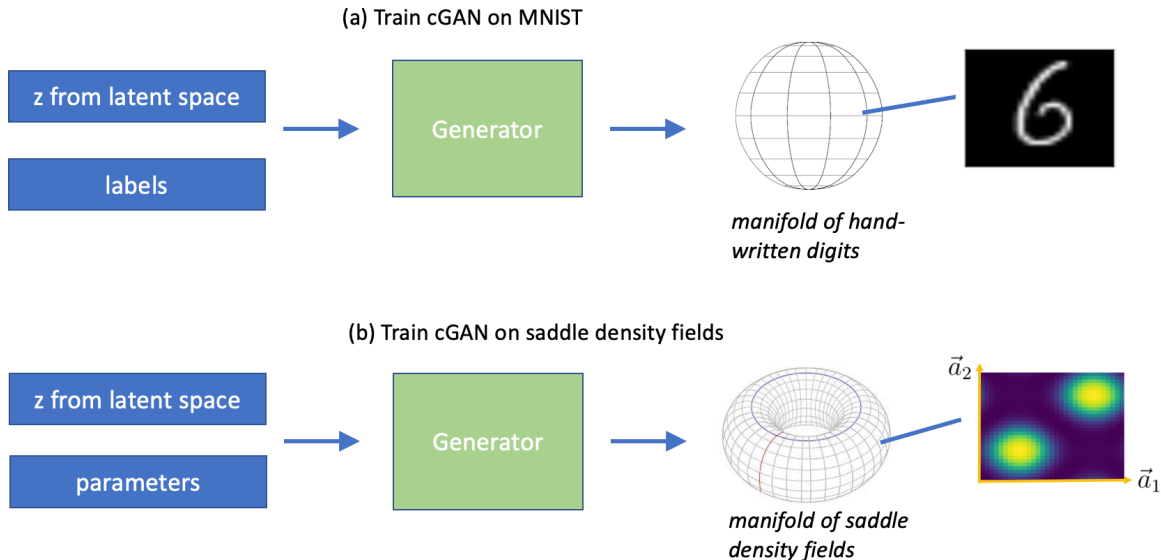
(a) Train cGAN on MNIST

z from latent space

labels

Generator

manifold of handwritten digits

6

(b) Train cGAN on saddle density fields

z from latent space

parameters

Generator

manifold of saddle density fields

$\vec{a}_2$

$\vec{a}_1$